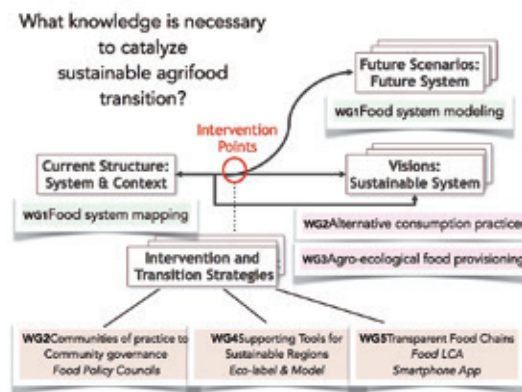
What knowledge is necessary to catalyze sustainable agrifood transition?

Future Scenarios: Future System

WG1Food system modeling

Intervention Points

Current Structure: System & Context

Visions: Sustainable System

WG1Food system mapping

WG2Alternative consumption practice

WG3Agro-ecological food provisioning

Intervention and Transition Strategies

WG2Communities of practice to Community governance
Food Policy Councils

WG4Supporting Tools for Sustainable Regions
Eco-label & Model

WG5Transparent Food Chains
Food LCA
Smartphone App